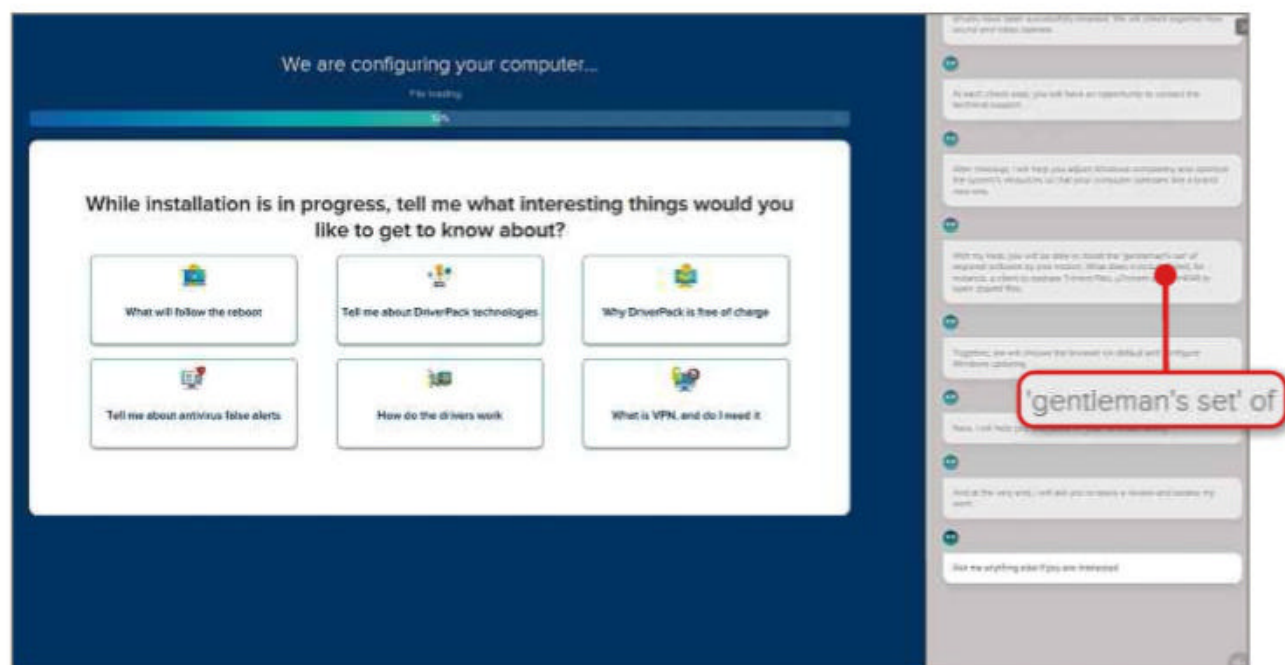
We are configuring your computer...

File loading

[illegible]%

While installation is in progress, tell me what interesting things would you like to get to know about?

What will follow the reboot

Tell me about DriverPack technologies

Why DriverPack is free of charge

Tell me about antivirus false alerts

How do the drivers work

What is VPN, and do I need it

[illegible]

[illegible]

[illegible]

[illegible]

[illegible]

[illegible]

'gentleman's set' of

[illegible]

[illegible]

Ask me anything else if you are interested